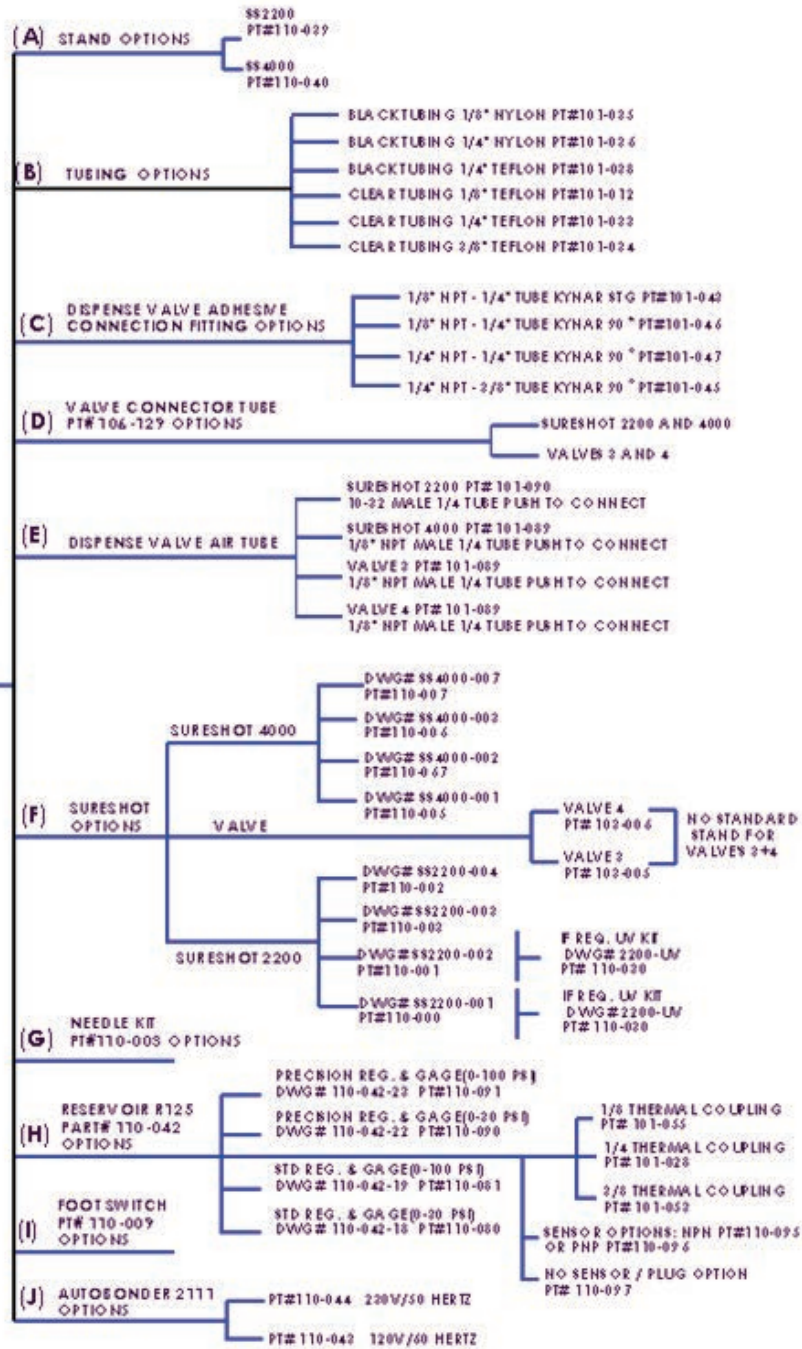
(A) STAND OPTIONS
SS2200
PT#110-039
SS4000
PT#110-040

(B) TUBING OPTIONS
BLACKTUBING 1/8" NYLON PT#101-035
BLACKTUBING 1/4" NYLON PT#101-036
BLACKTUBING 1/4" TEFLON PT#101-038
CLEARTUBING 1/8" TEFLON PT#101-012
CLEARTUBING 1/4" TEFLON PT#101-033
CLEARTUBING 3/8" TEFLON PT#101-034

(C) DISPENSE VALVE ADHESIVE CONNECTION FITTING OPTIONS
1/8" NPT - 1/4" TUBE KYNAR STG PT#101-043
1/8" NPT - 1/4" TUBE KYNAR 90° PT#101-046
1/4" NPT - 1/4" TUBE KYNAR 90° PT#101-047
1/4" NPT - 3/8" TUBE KYNAR 90° PT#101-045

(D) VALVE CONNECTOR TUBE PT#106-129 OPTIONS
SURESHOT 2200 AND 4000
VALVES 3 AND 4

(E) DISPENSE VALVE AIR TUBE
SURESHOT 2200 PT#101-090
10-32 MALE 1/4 TUBE PUSH TO CONNECT
SURESHOT 4000 PT#101-089
1/8" NPT MALE 1/4 TUBE PUSH TO CONNECT
VALVE 3 PT#101-089
1/8" NPT MALE 1/4 TUBE PUSH TO CONNECT
VALVE 4 PT#101-089
1/8" NPT MALE 1/4 TUBE PUSH TO CONNECT

(F) SURESHOT OPTIONS
SURESHOT 4000
DWG# SS4000-007
PT#110-007
DWG# SS4000-003
PT#110-006
DWG# SS4000-002
PT#110-067
DWG# SS4000-001
PT#110-005
VALVE
VALVE 4
PT# 103-006
VALVE 3
PT# 103-005
NO STANDARD STAND FOR VALVES 3+4
SURESHOT 2200
DWG# SS2200-004
PT#110-002
DWG# SS2200-003
PT#110-003
DWG# SS2200-002
PT#110-001
IF REQ. UV KIT
DWG# 2200-UV
PT# 110-030
DWG# SS2200-001
PT#110-000
IF REQ. UV KIT
DWG# 2200-UV
PT# 110-030

(G) NEEDLE KIT PT#110-003 OPTIONS

(H) RESERVOIR R125 PART# 110-042 OPTIONS
PRECISION REG. & GAGE(0-100 PSI)
DWG# 110-042-23 PT#110-091
PRECISION REG. & GAGE(0-20 PSI)
DWG# 110-042-22 PT#110-090
STD REG. & GAGE(0-100 PSI)
DWG# 110-042-19 PT#110-081
STD REG. & GAGE(0-20 PSI)
DWG# 110-042-18 PT#110-080
1/8 THERMAL COUPLING
PT# 101-055
1/4 THERMAL COUPLING
PT# 101-028
3/8 THERMAL COUPLING
PT# 101-053
SENSOR OPTIONS: NPN PT#110-095 OR PNP PT#110-096
NO SENSOR / PLUG OPTION
PT# 110-097

(I) FOOTSWITCH PT# 110-009 OPTIONS

(J) AUTOBONDER 2111 OPTIONS
PT#110-044 230V/50 HERTZ
PT# 110-043 120V/60 HERTZ